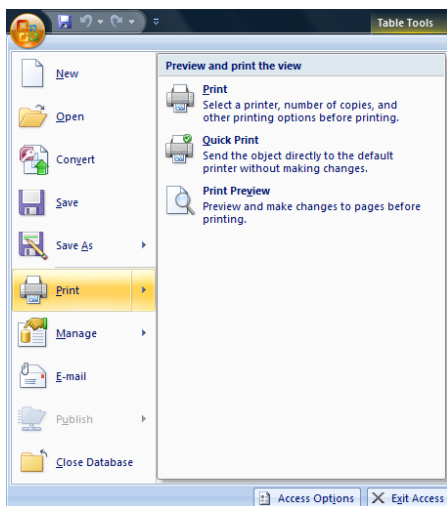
Table Tools

New
Open
Convert
Save
Save As
Print
Manage
E-mail
Publish
Close Database

Preview and print the view

Print
Select a printer, number of copies, and other printing options before printing.

Quick Print
Send the object directly to the default printer without making changes.

Print Preview
Preview and make changes to pages before printing.

Access Options
Exit Access